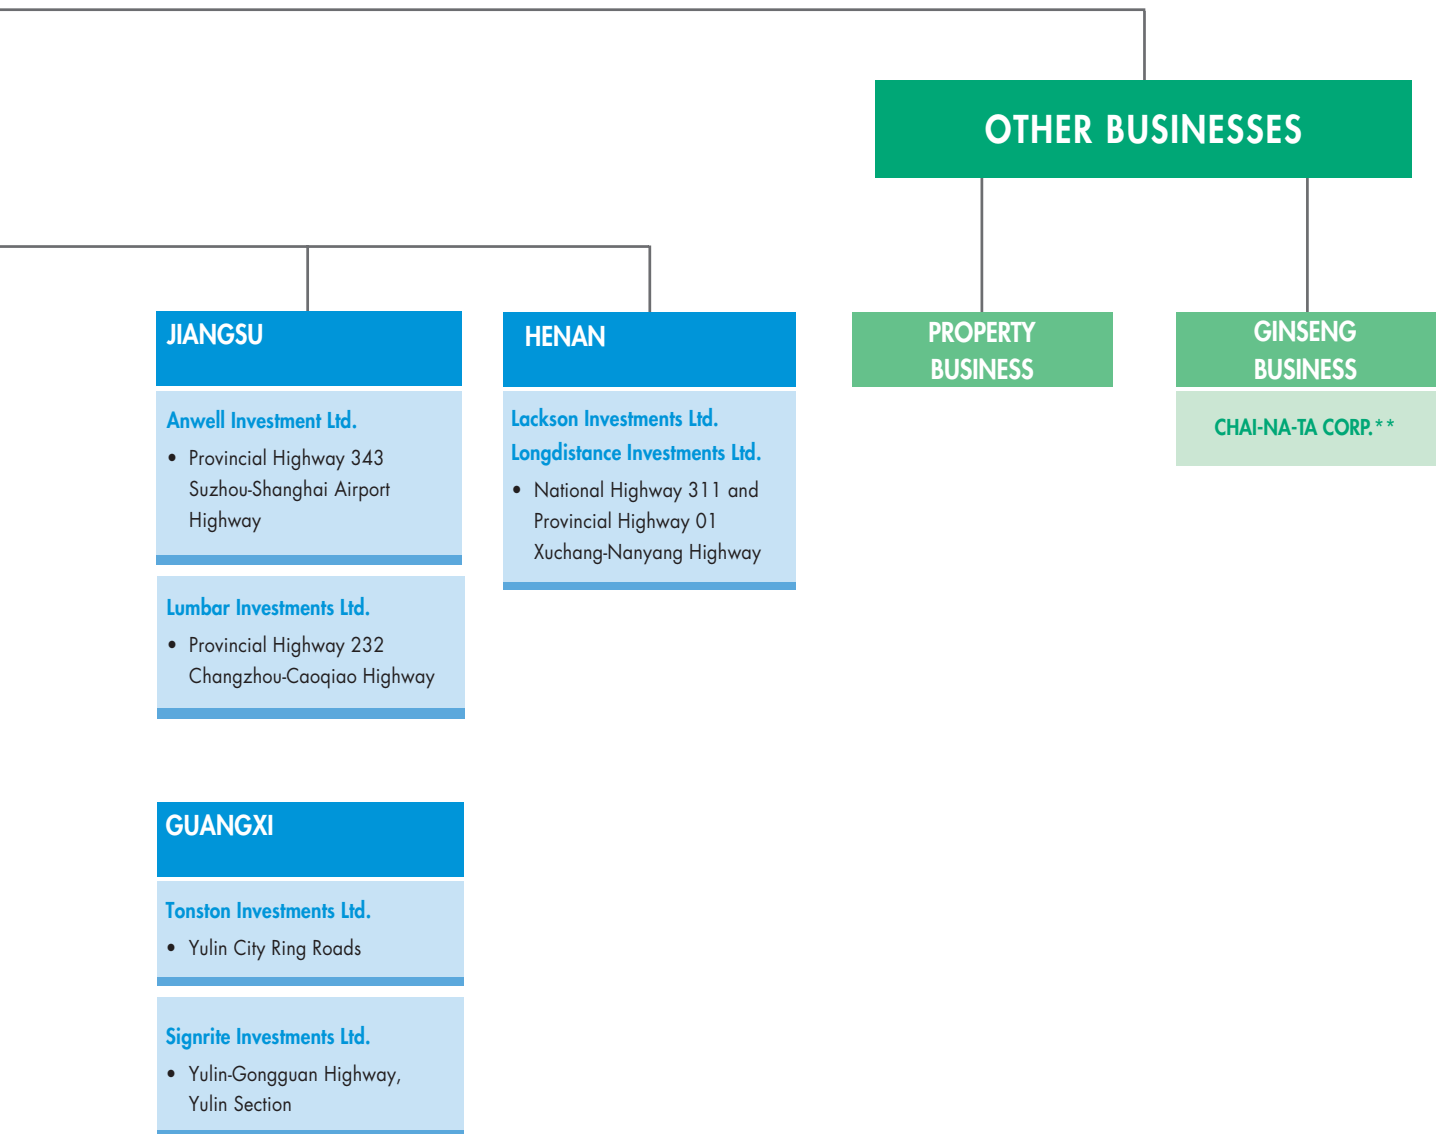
OTHER BUSINESSES

JIANGSU

Anwell Investment Ltd.

• Provincial Highway 343 Suzhou-Shanghai Airport Highway

Lumbar Investments Ltd.

• Provincial Highway 232 Changzhou-Caoqiao Highway

HENAN

Lackson Investments Ltd.

Longdistance Investments Ltd.

• National Highway 311 and Provincial Highway 01 Xuchang-Nanyang Highway

PROPERTY BUSINESS

GINSENG BUSINESS

CHAI-NA-TA CORP.**

GUANGXI

Tonston Investments Ltd.

• Yulin City Ring Roads

Signrite Investments Ltd.

• Yulin-Gongguan Highway, Yulin Section